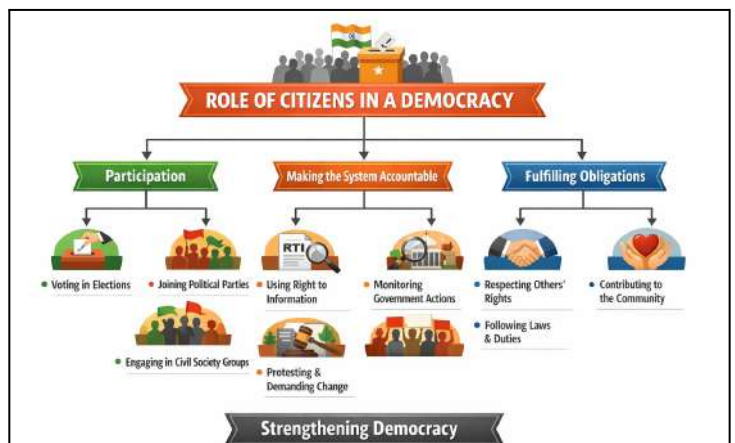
ROLE OF CITIZENS IN A DEMOCRACY

Participation

Voting in Elections

Joining Political Parties

Engaging in Civil Society Groups

Making the System Accountable

RTI

Using Right to Information

Monitoring Government Actions

Protesting & Demanding Change

Fulfilling Obligations

Respecting Others' Rights

Following Laws & Duties

Contributing to the Community

Strengthening Democracy